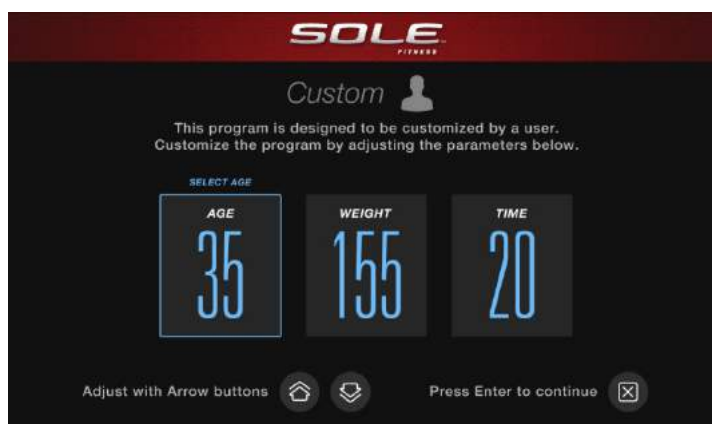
SOLE
FITNESS

Custom

This program is designed to be customized by a user. Customize the program by adjusting the parameters below.

SELECT AGE

AGE
35

WEIGHT
155

TIME
20

Adjust with Arrow buttons

Press Enter to continue